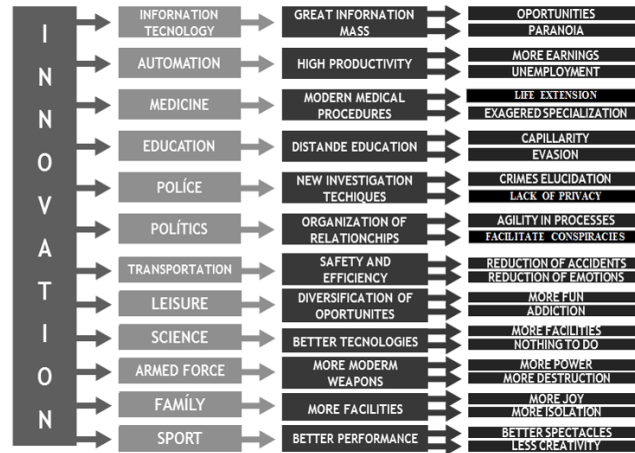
INNOVATION

INFORNATION TECNOLOGY
GREAT INFORNATION MASS
OPORTUNITIES
PARANOIA

AUTOMATION
HIGH PRODUCTIVITY
MORE EARNINGS
UNEMPLOYMENT

MEDICINE
MODERN MEDICAL PROCEDURES
LIFE EXTENSION
EXAGERED SPECIALIZATION

EDUCATION
DISTANDE EDUCATION
CAPILLARITY
EVASION

POLÍCE
NEW INVESTIGATION TECHIQUES
CRIMES ELUCIDATION
LACK OF PRIVACY

POLÍTICS
ORGANIZATION OF RELATIONCHIPS
AGILITY IN PROCESSES
FACILITATE CONSPIRACIES

TRANSPORTATION
SAFETY AND EFFICIENCY
REDUCTION OF ACCIDENTS
REDUCTION OF EMOTIONS

LEISURE
DIVERSIFICATION OF OPORTUNITES
MORE FUN
ADDICTION

SCIENCE
BETTER TECNOLOGIES
MORE FACILITIES
NOTHING TO DO

ARMED FORCE
MORE MODERM WEAPONS
MORE POWER
MORE DESTRUCTION

FAMÍLY
MORE FACILITIES
MORE JOY
MORE ISOLATION

SPORT
BETTER PERFORMANCE
BETTER SPECTACLES
LESS CREATIVITY